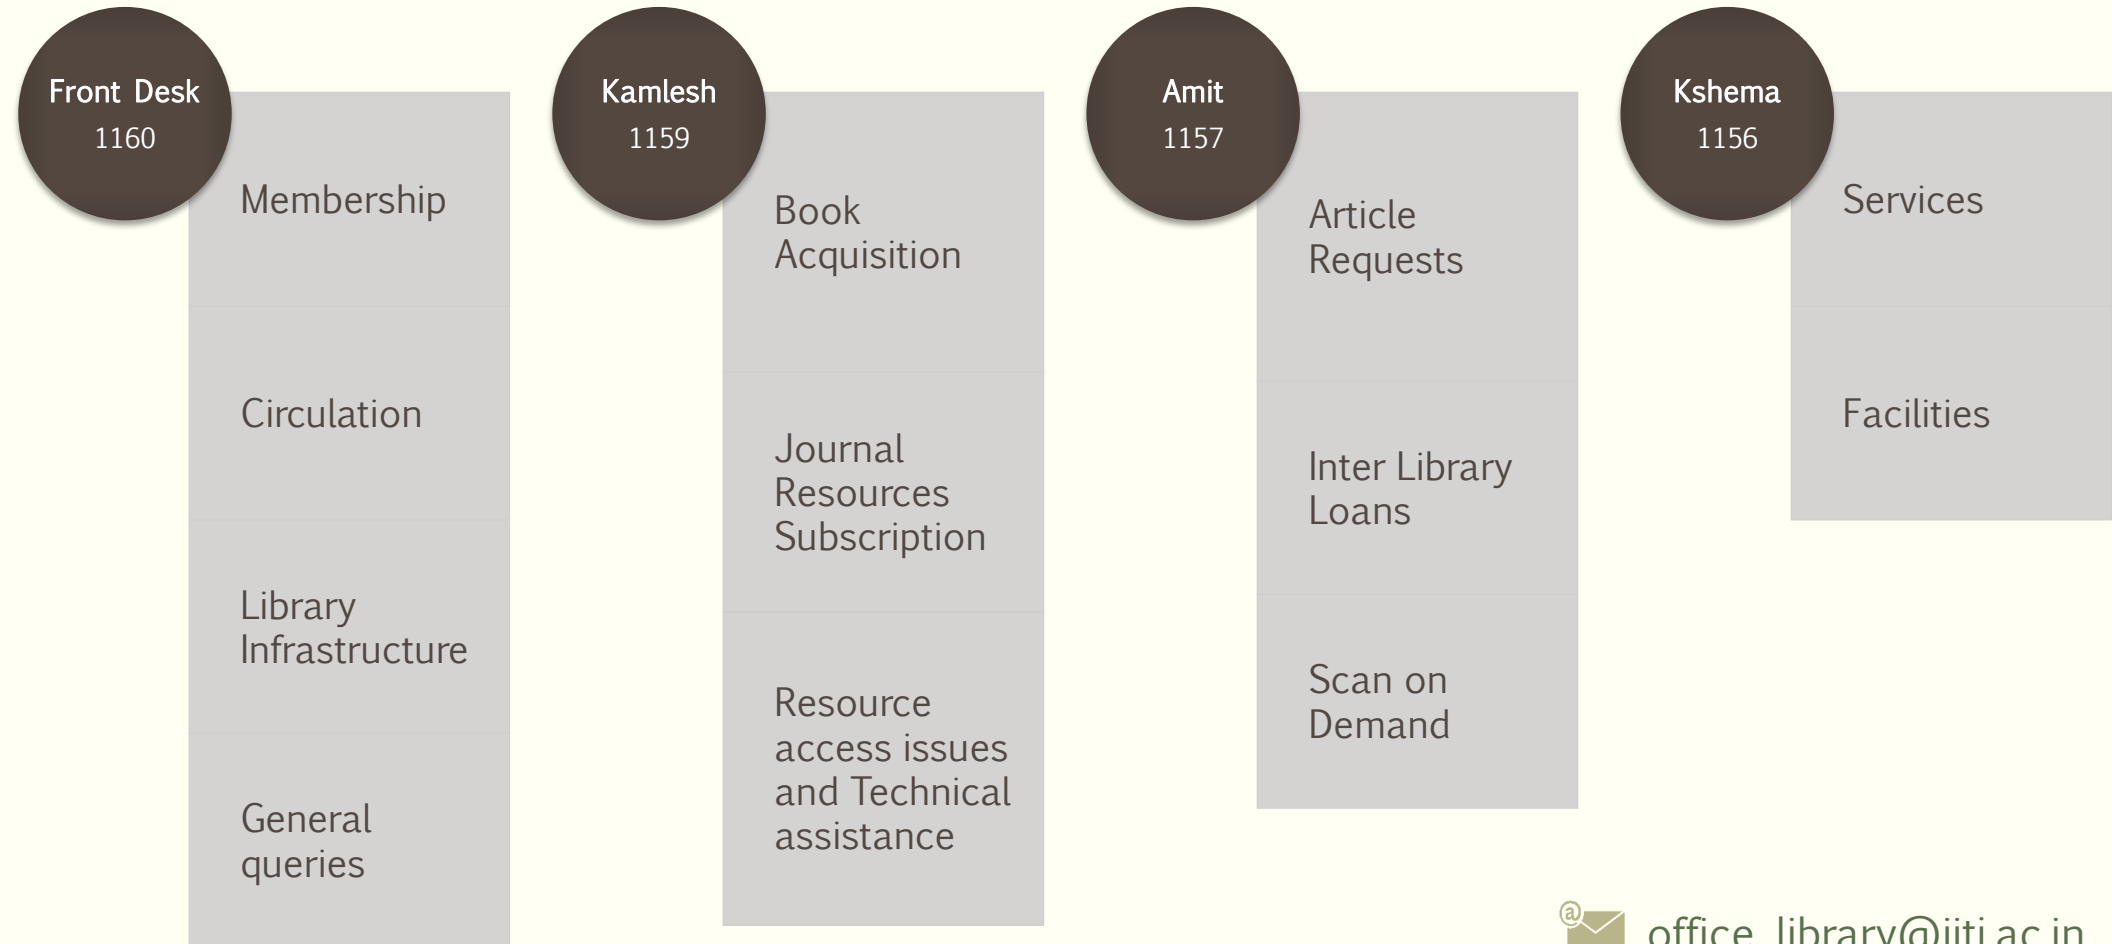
Front Desk
1160

Membership

Circulation

Library Infrastructure

General queries

Kamlesh
1159

Book Acquisition

Journal Resources Subscription

Resource access issues and Technical assistance

Amit
1157

Article Requests

Inter Library Loans

Scan on Demand

Kshema
1156

Services

Facilities

office_library@iiti.ac.in